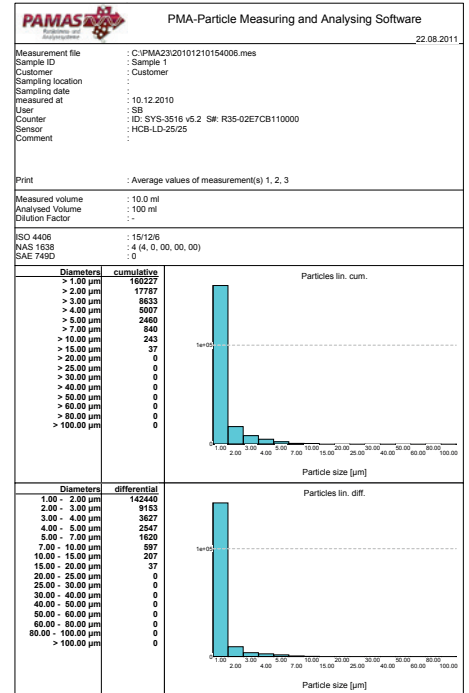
PAMAS
Partikelmess- und Analysensysteme

PMA-Particle Measuring and Analysing Software

22.08.2011

Measurement file : C:\PMA23\20101210154006.mes
Sample ID : Sample 1
Customer : Customer
Sampling location :
Sampling date :
measured at : 10.12.2010
User : SB
Counter : ID: SYS-3516 v5.2 S#: R35-02E7CB110000
Sensor : HCB-LD-25/25
Comment :

Print : Average values of measurement(s) 1, 2, 3

Measured volume : 10.0 ml
Analysed Volume : 100 ml
Dilution Factor :

ISO 4406 : 15/12/6
NAS 1638 : 4 (4, 0, 00, 00, 00)
SAE 749D : 0

| Diameters | cumulative |
|---|---|
| > 1.00 µm | 160227 |
| > 2.00 µm | 17787 |
| > 3.00 µm | 8633 |
| > 4.00 µm | 5007 |
| > 5.00 µm | 2460 |
| > 7.00 µm | 840 |
| > 10.00 µm | 243 |
| > 15.00 µm | 37 |
| > 20.00 µm | 0 |
| > 25.00 µm | 0 |
| > 30.00 µm | 0 |
| > 40.00 µm | 0 |
| > 50.00 µm | 0 |
| > 60.00 µm | 0 |
| > 80.00 µm | 0 |
| > 100.00 µm | 0 |

Particles lin. cum.
1e+05
0
1.00 2.00 3.00 4.00 5.00 7.00 10.00 15.00 20.00 25.00 30.00 40.00 50.00 60.00 80.00 100.00
Particle size [µm]

| Diameters | differential |
|---|---|
| 1.00 - 2.00 µm | 142440 |
| 2.00 - 3.00 µm | 9153 |
| 3.00 - 4.00 µm | 3627 |
| 4.00 - 5.00 µm | 2547 |
| 5.00 - 7.00 µm | 1620 |
| 7.00 - 10.00 µm | 597 |
| 10.00 - 15.00 µm | 207 |
| 15.00 - 20.00 µm | 37 |
| 20.00 - 25.00 µm | 0 |
| 25.00 - 30.00 µm | 0 |
| 30.00 - 40.00 µm | 0 |
| 40.00 - 50.00 µm | 0 |
| 50.00 - 60.00 µm | 0 |
| 60.00 - 80.00 µm | 0 |
| 80.00 - 100.00 µm | 0 |
| > 100.00 µm | 0 |

Particles lin. diff.
1e+05
0
1.00 2.00 3.00 4.00 5.00 7.00 10.00 15.00 20.00 25.00 30.00 40.00 50.00 60.00 80.00 100.00
Particle size [µm]